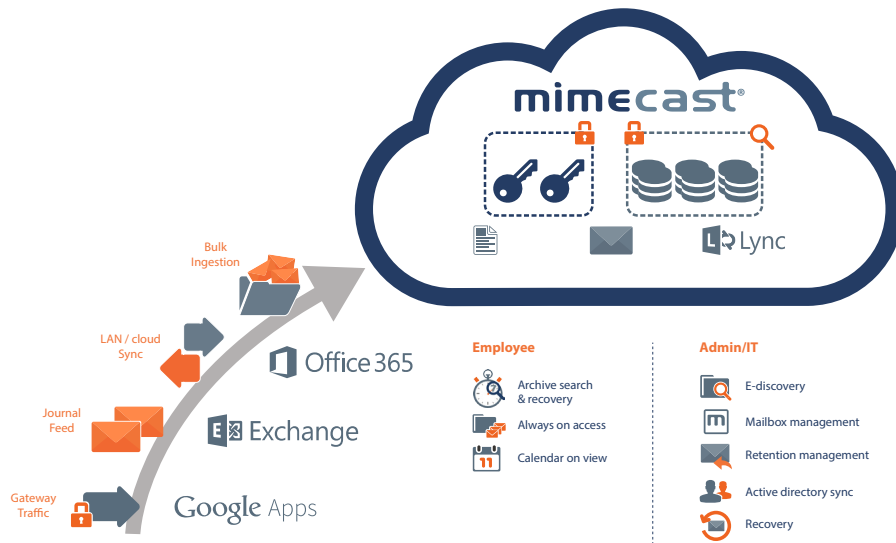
mimecast®

Lync

Bulk Ingestion

LAN / cloud Sync

Journal Feed

Gateway Traffic

Office 365

Exchange

Google Apps

Employee

Archive search & recovery

Always on access

11

Calendar on view

Admin/IT

E-discovery

m

Mailbox management

Retention management

Active directory sync

Recovery